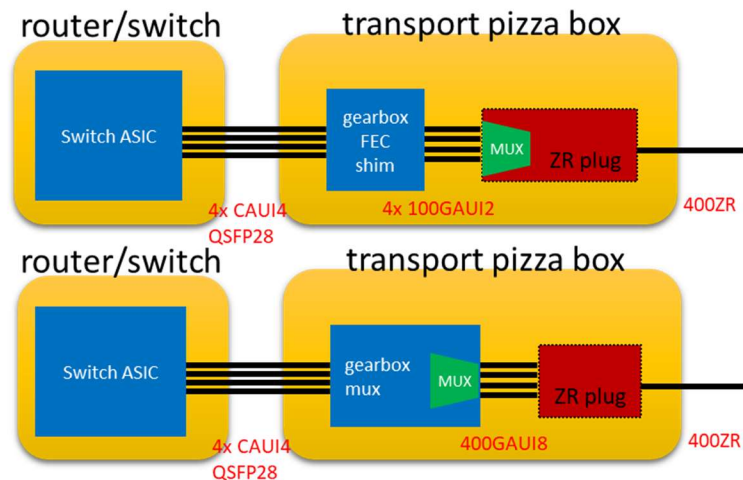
router/switch

transport pizza box

Switch ASIC

gearbox FEC shim

MUX

ZR plug

4x CAUI4 QSFP28

4x 100GAUI2

400ZR

router/switch

transport pizza box

Switch ASIC

gearbox mux

MUX

ZR plug

4x CAUI4 QSFP28

400GAUI8

400ZR